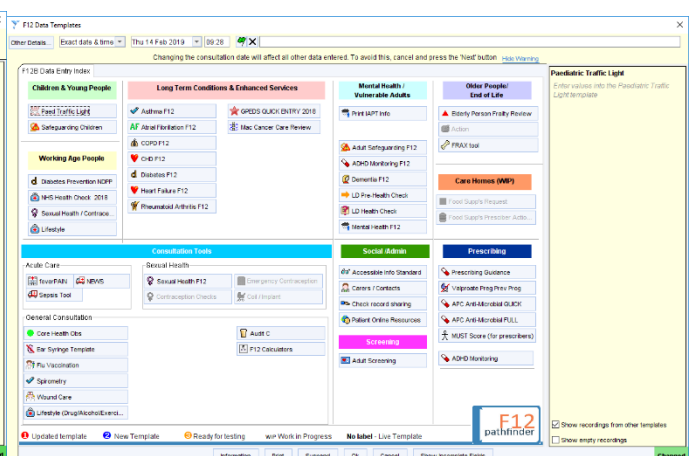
F12 Data Templates

Other Details... Exact date & time Thu 14 Feb 2019 09:28

Changing the consultation date will affect all other data entered. To avoid this, cancel and press the 'Next' button Hide Warning

F12B Data Entry Index

Children & Young People
Feed Traffic Light
Safeguarding Children

Working Age People
Diabetes Prevention NDPP
NHS Health Check 2018
Sexual Health / Contrace...
Lifestyle

Long Term Conditions & Enhanced Services
Asthma F12
Atrial Fibrillation F12
COPD F12
CHD F12
Diabetes F12
Heart Failure F12
Rheumatoid Arthritis F12
GPEDS QUICK ENTRY 2018
Mac Cancer Care Review

Mental Health / Vulnerable Adults
Print IAPT Info
Adult Safeguarding F12
ADHD Monitoring F12
Dementia F12
LD Pre-Health Check
LD Health Check
Mental Health F12

Older People / End of Life
Elderly Person Frailty Review
Action
FRAX tool

Care Homes (WIP)
Food Supp's Request
Food Supp's Prescriber Actio...

Paediatric Traffic Light
Enter values into the Paediatric Traffic Light template

Consultation Tools

Acute Care
FeverPAIN
NEWS
Sepsis Tool

Sexual Health
Sexual Health F12
Emergency Contraception
Contraception Checks
Coil / Implant

General Consultation
Core Health Obs
Ear Syringe Template
Flu Vaccination
Spirometry
Wound Care
Lifestyle (Drug/Alcohol/Exerci...
Audit C
F12 Calculators

Social /Admin
Accessible Info Standard
Carers / Contacts
Check record sharing
Patient Online Resources

Screening
Adult Screening

Prescribing
Prescribing Guidance
Valproate Preg Prev Prog
APC Anti-Microbial QUICK
APC Anti-Microbial FULL
MUST Score (for prescribers)
ADHD Monitoring

F12 pathfinder

Show recordings from other templates
Show empty recordings

1 Updated template 2 New Template 3 Ready for testing WIP Work in Progress No label - Live Template

Information Print Suspend Ok Cancel Show Incomplete Fields Changed